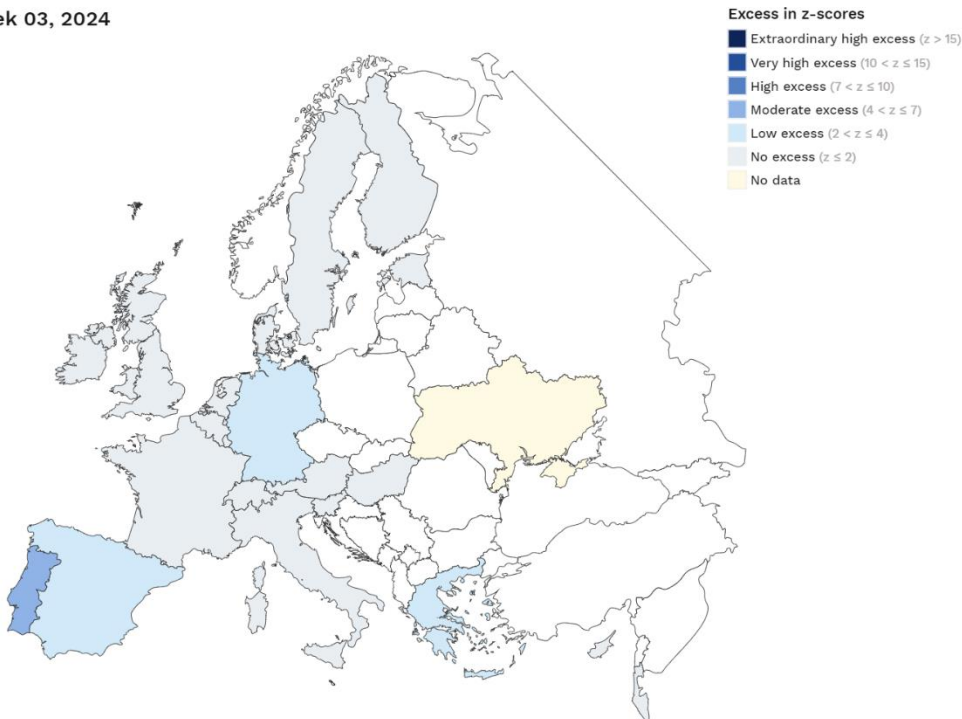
ek 03, 2024

Excess in z-scores

Extraordinary high excess ($z > 15$)
Very high excess ($10 < z \leq 15$)
High excess ($7 < z \leq 10$)
Moderate excess ($4 < z \leq 7$)
Low excess ($2 < z \leq 4$)
No excess ($z \leq 2$)
No data